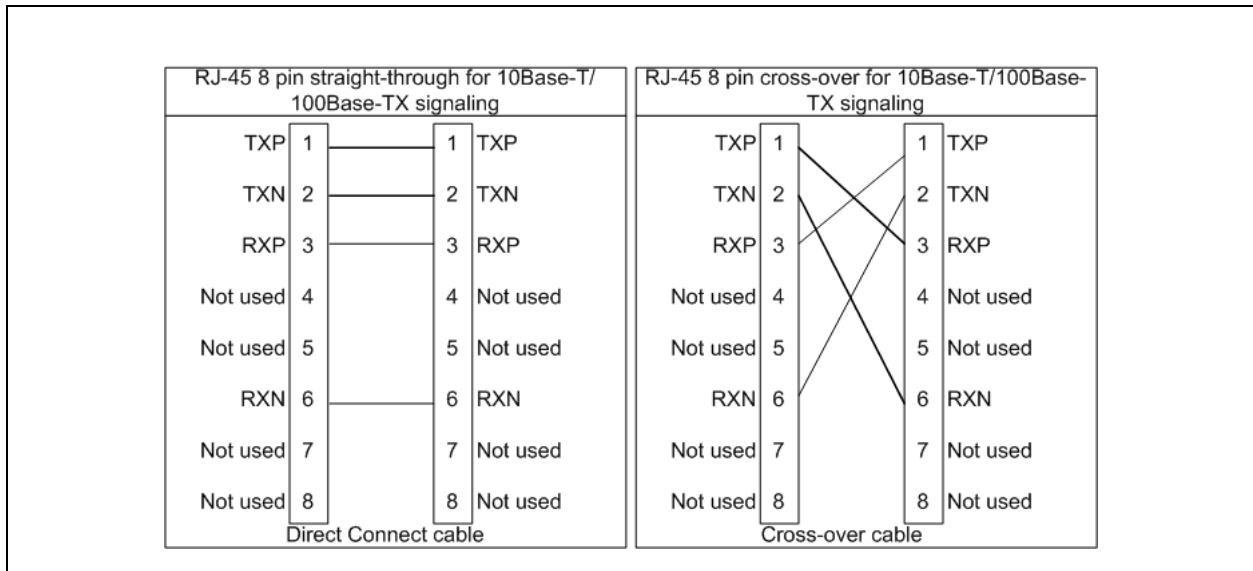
RJ-45 8 pin straight-through for 10Base-T/ 100Base-TX signaling

TXP 1
TXN 2
RXP 3
Not used 4
Not used 5
RXN 6
Not used 7
Not used 8

1 TXP
2 TXN
3 RXP
4 Not used
5 Not used
6 RXN
7 Not used
8 Not used

Direct Connect cable

RJ-45 8 pin cross-over for 10Base-T/100Base-TX signaling

TXP 1
TXN 2
RXP 3
Not used 4
Not used 5
RXN 6
Not used 7
Not used 8

1 TXP
2 TXN
3 RXP
4 Not used
5 Not used
6 RXN
7 Not used
8 Not used

Cross-over cable